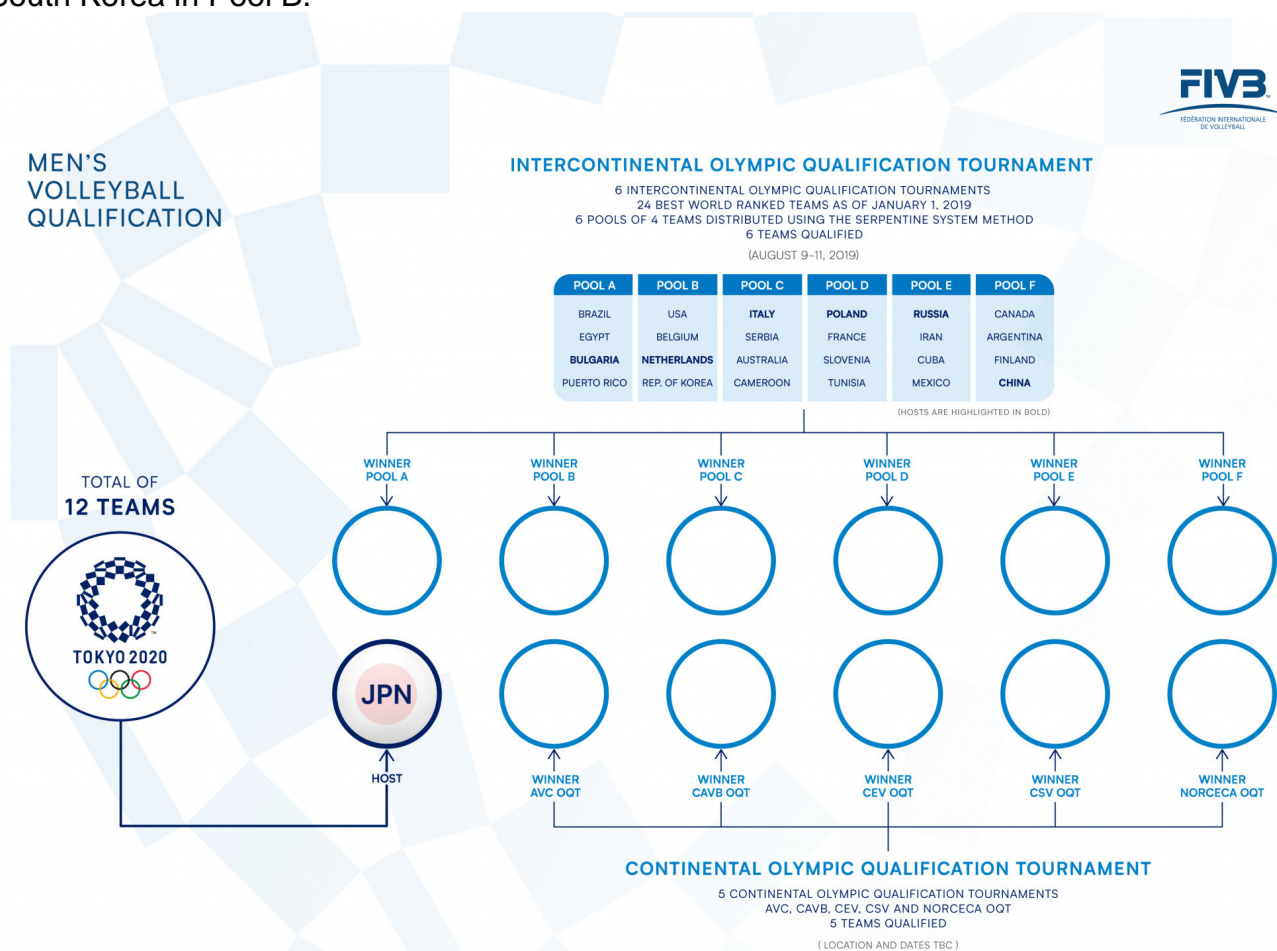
South Korea in Pool B.

FIVB
FÉDÉRATION INTERNATIONALE DE VOLLEYBALL

MEN'S VOLLEYBALL QUALIFICATION

INTERCONTINENTAL OLYMPIC QUALIFICATION TOURNAMENT

6 INTERCONTINENTAL OLYMPIC QUALIFICATION TOURNAMENTS
24 BEST WORLD RANKED TEAMS AS OF JANUARY 1, 2019
6 POOLS OF 4 TEAMS DISTRIBUTED USING THE SERPENTINE SYSTEM METHOD
6 TEAMS QUALIFIED
(AUGUST 9-11, 2019)

| POOL A | POOL B | POOL C | POOL D | POOL E | POOL F |
|---|---|---|---|---|---|
| BRAZIL | USA | **ITALY** | **POLAND** | **RUSSIA** | CANADA |
| EGYPT | BELGIUM | SERBIA | FRANCE | IRAN | ARGENTINA |
| **BULGARIA** | **NETHERLANDS** | AUSTRALIA | SLOVENIA | CUBA | FINLAND |
| PUERTO RICO | REP. OF KOREA | CAMEROON | TUNISIA | MEXICO | **CHINA** |

(HOSTS ARE HIGHLIGHTED IN BOLD)

WINNER POOL A
WINNER POOL B
WINNER POOL C
WINNER POOL D
WINNER POOL E
WINNER POOL F

TOTAL OF
12 TEAMS

TOKYO 2020

JPN
HOST

WINNER AVC OQT
WINNER CAVB OQT
WINNER CEV OQT
WINNER CSV OQT
WINNER NORCECA OQT

CONTINENTAL OLYMPIC QUALIFICATION TOURNAMENT

5 CONTINENTAL OLYMPIC QUALIFICATION TOURNAMENTS
AVC, CAVB, CEV, CSV AND NORCECA OQT
5 TEAMS QUALIFIED
( LOCATION AND DATES TBC )